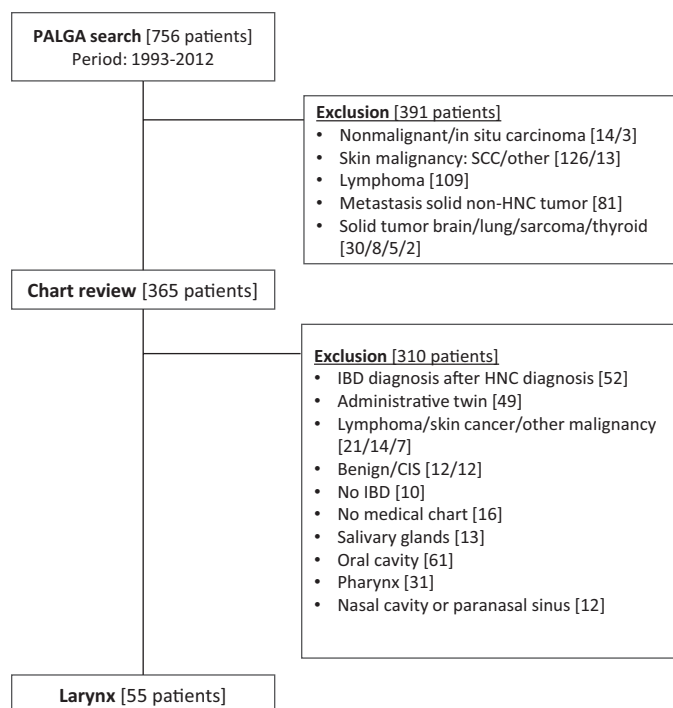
**PALGA search** [756 patients]
Period: 1993-2012

**Exclusion** [391 patients]
- Nonmalignant/in situ carcinoma [14/3]
- Skin malignancy: SCC/other [126/13]
- Lymphoma [109]
- Metastasis solid non-HNC tumor [81]
- Solid tumor brain/lung/sarcoma/thyroid [30/8/5/2]

**Chart review** [365 patients]

**Exclusion** [310 patients]
- IBD diagnosis after HNC diagnosis [52]
- Administrative twin [49]
- Lymphoma/skin cancer/other malignancy [21/14/7]
- Benign/CIS [12/12]
- No IBD [10]
- No medical chart [16]
- Salivary glands [13]
- Oral cavity [61]
- Pharynx [31]
- Nasal cavity or paranasal sinus [12]

**Larynx** [55 patients]